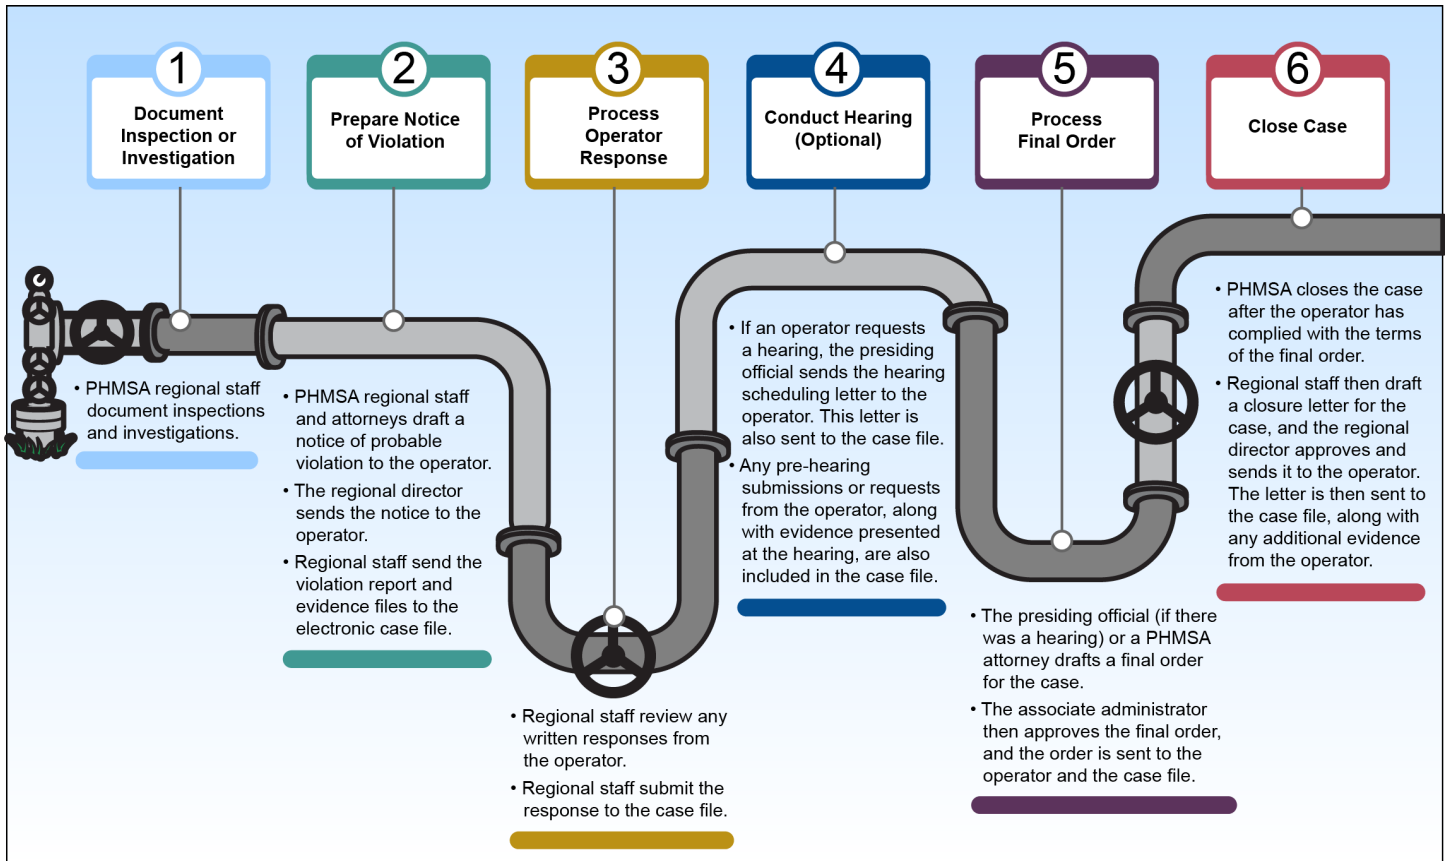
1
Document Inspection or Investigation

2
Prepare Notice of Violation

3
Process Operator Response

4
Conduct Hearing (Optional)

5
Process Final Order

6
Close Case

• PHMSA regional staff document inspections and investigations.

• PHMSA regional staff and attorneys draft a notice of probable violation to the operator.
• The regional director sends the notice to the operator.
• Regional staff send the violation report and evidence files to the electronic case file.

• Regional staff review any written responses from the operator.
• Regional staff submit the response to the case file.

• If an operator requests a hearing, the presiding official sends the hearing scheduling letter to the operator. This letter is also sent to the case file.
• Any pre-hearing submissions or requests from the operator, along with evidence presented at the hearing, are also included in the case file.

• The presiding official (if there was a hearing) or a PHMSA attorney drafts a final order for the case.
• The associate administrator then approves the final order, and the order is sent to the operator and the case file.

• PHMSA closes the case after the operator has complied with the terms of the final order.
• Regional staff then draft a closure letter for the case, and the regional director approves and sends it to the operator. The letter is then sent to the case file, along with any additional evidence from the operator.